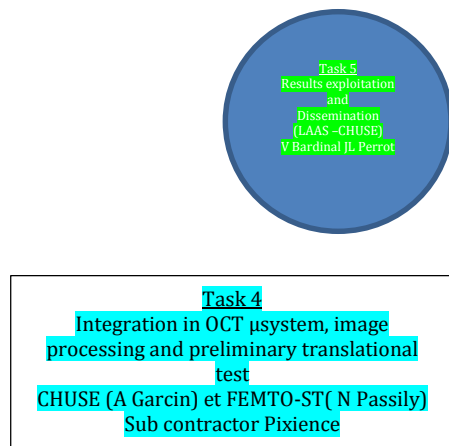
Task 5
Results exploitation and Dissemination (LAAS –CHUSE) V Bardinal JL Perrot

Task 4
Integration in OCT µsystem, image processing and preliminary translational test
CHUSE (A Garcin) et FEMTO-ST( N Passily)
Sub contractor Pixience